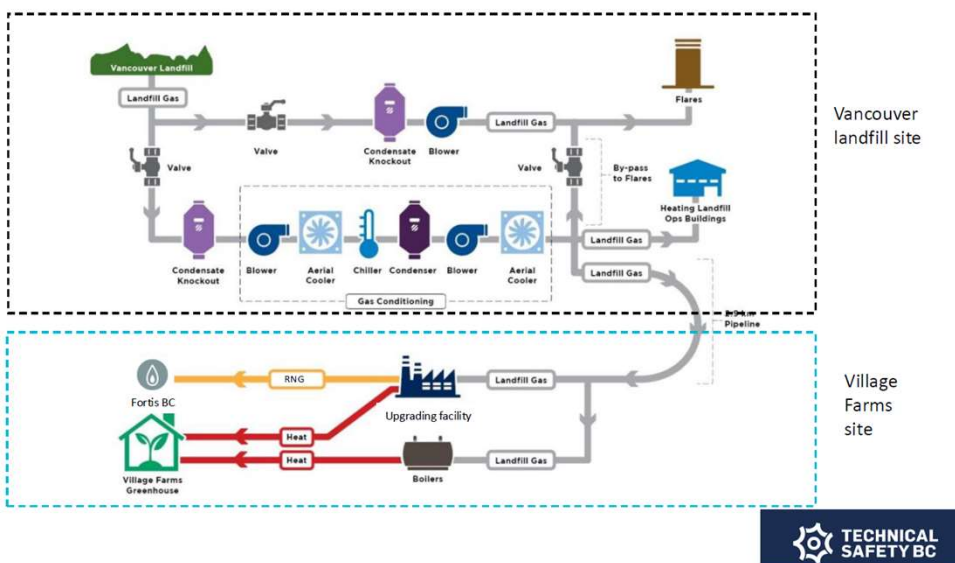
Vancouver Landfill

Landfill Gas

Valve

Valve

Condensate Knockout

Blower

Landfill Gas

Flares

Valve

By-pass to Flares

Heating Landfill Ops Buildings

Condensate Knockout

Blower

Aerial Cooler

Chiller

Condenser

Blower

Aerial Cooler

Gas Conditioning

Landfill Gas

Landfill Gas

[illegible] Pipeline

Vancouver landfill site

Fortis BC

RNG

Upgrading facility

Landfill Gas

Heat

Heat

Village Farms Greenhouse

Boilers

Landfill Gas

Village Farms site

TECHNICAL SAFETY BC